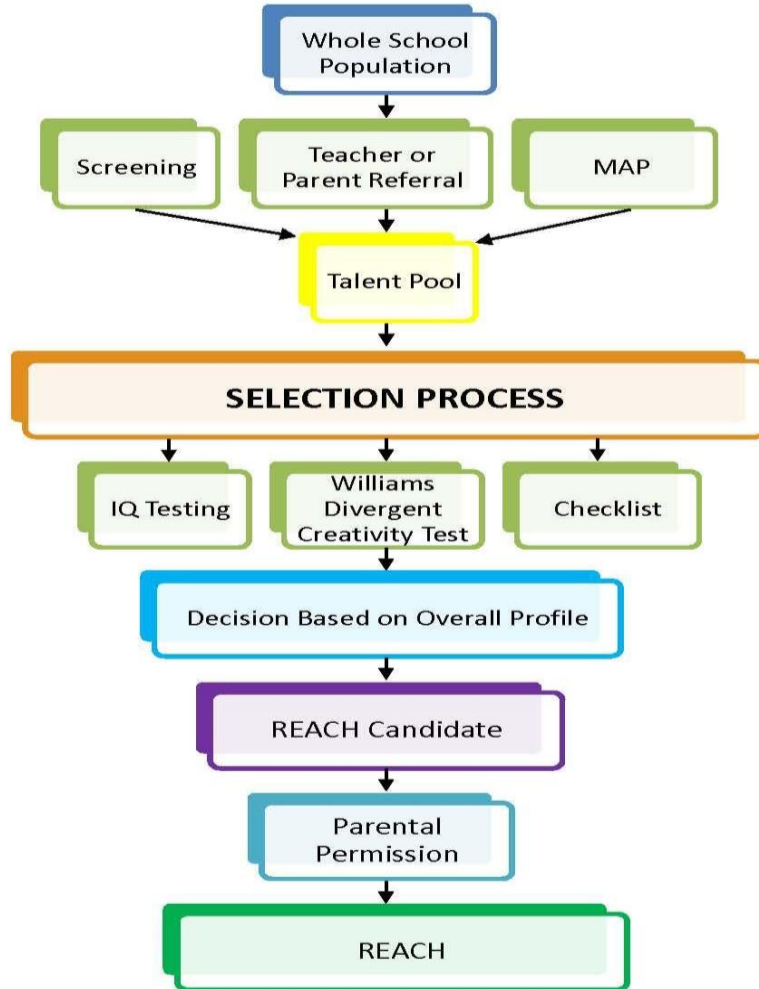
Whole School Population

Screening

Teacher or Parent Referral

MAP

Talent Pool

SELECTION PROCESS

IQ Testing

Williams Divergent Creativity Test

Checklist

Decision Based on Overall Profile

REACH Candidate

Parental Permission

REACH